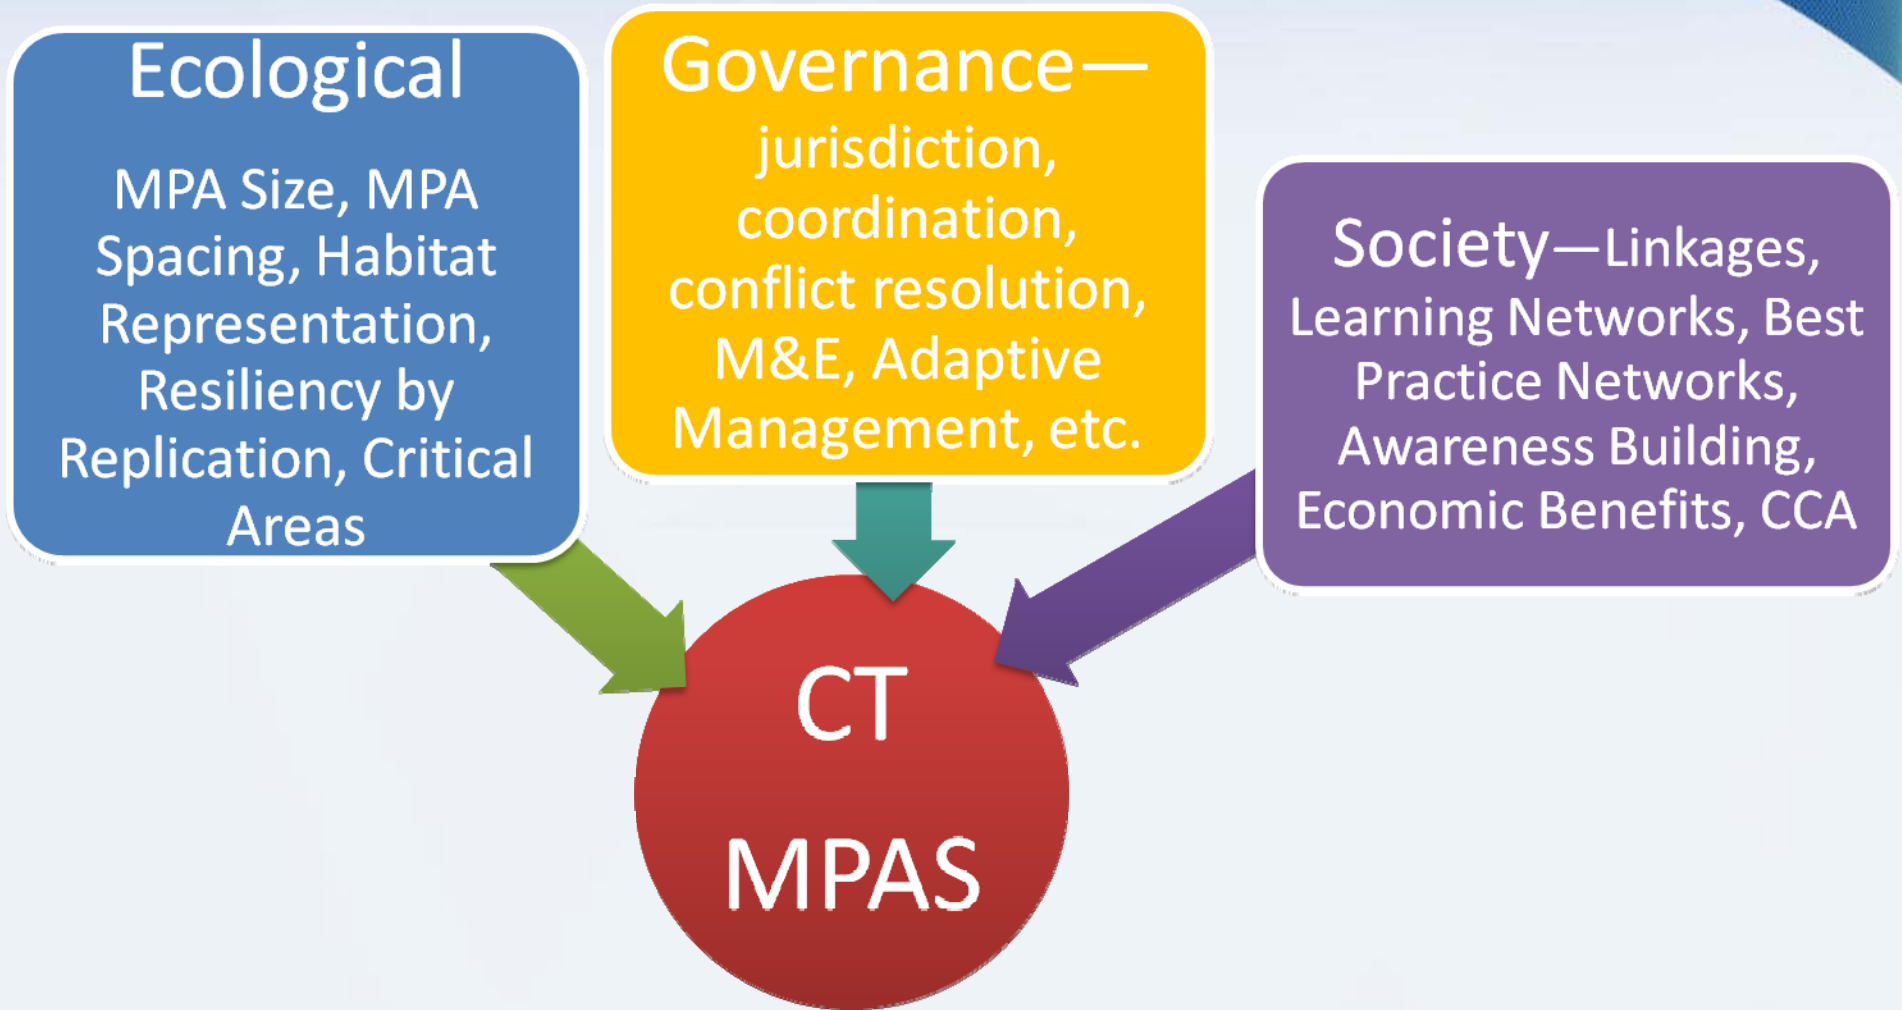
Ecological

MPA Size, MPA Spacing, Habitat Representation, Resiliency by Replication, Critical Areas

Governance—jurisdiction, coordination, conflict resolution, M&E, Adaptive Management, etc.

Society—Linkages, Learning Networks, Best Practice Networks, Awareness Building, Economic Benefits, CCA

CT

MPAS